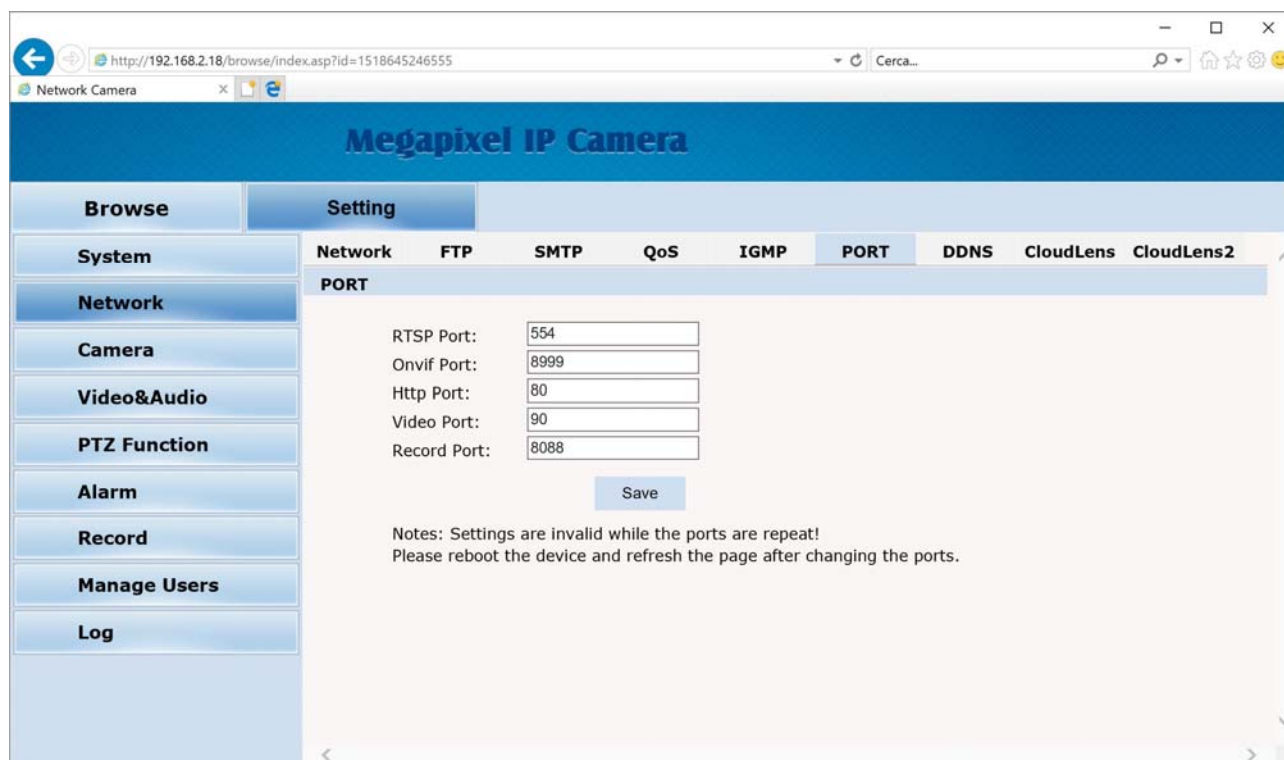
http://192.168.2.18/browse/index.asp?id=1518645246555

Cerca...

Network Camera

Megapixel IP Camera

Browse

Setting

System

Network

Camera

Video&Audio

PTZ Function

Alarm

Record

Manage Users

Log

Network FTP SMTP QoS IGMP PORT DDNS CloudLens CloudLens2

PORT

| | |
|---|---|
| RTSP Port: | 554 |
| Onvif Port: | 8999 |
| Http Port: | 80 |
| Video Port: | 90 |
| Record Port: | 8088 |

Save

Notes: Settings are invalid while the ports are repeat!
Please reboot the device and refresh the page after changing the ports.